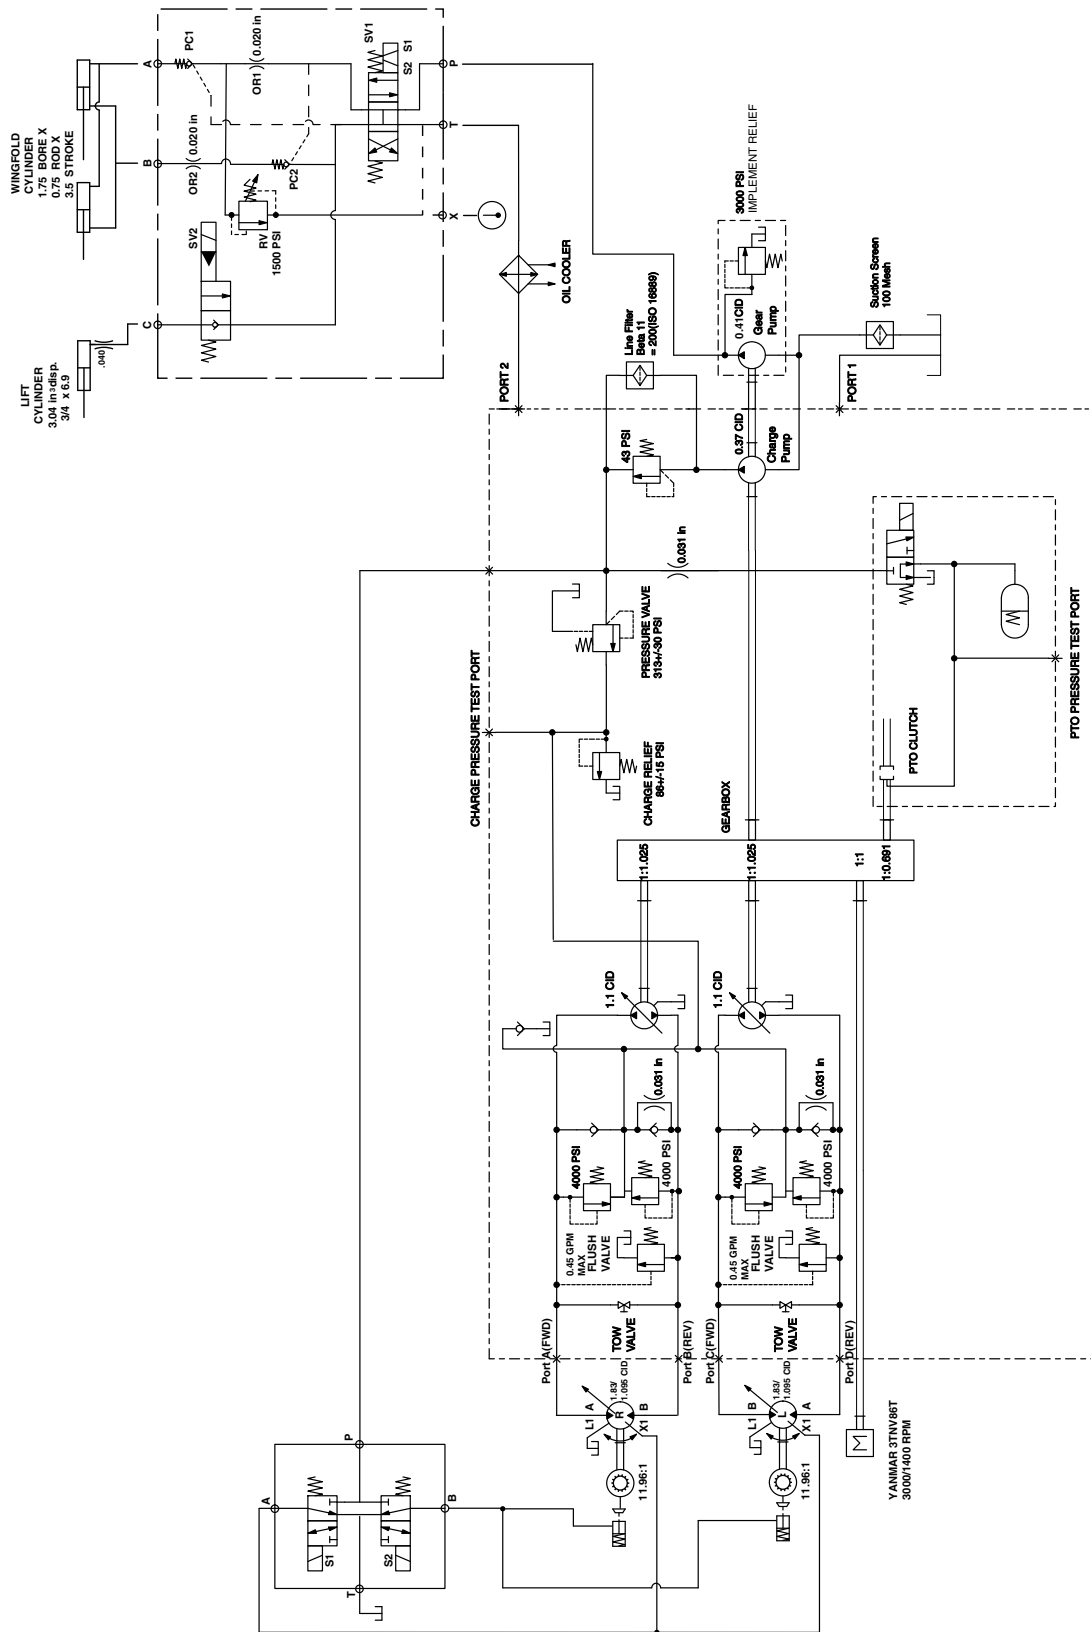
WINGFOLD CYLINDER 1.75 BORE X 0.75 ROD X 3.5 STROKE

LIFT CYLINDER 3.04 in3 disp. 3/4 x 6.9

.040

A
B
C
PC1
OR1 (0.020 in
OR2 (0.020 in
PC2
RV 1500 PSI
SV2
SV1
S1
S2
P
T
X

OIL COOLER

3000 PSI IMPLEMENT RELIEF

0.41CID Gear Pump

Suction Screen 100 Mesh

PORT 2
PORT 1

Line Filter Beta 11 = 200(ISO 16889)

43 PSI

0.37 CID Charge Pump

(0.031 in

PRESSURE VALVE 313+/-30 PSI

CHARGE RELIEF 86+/-15 PSI

CHARGE PRESSURE TEST PORT

PTO CLUTCH

PTO PRESSURE TEST PORT

GEARBOX
1:1.025
1:1.025
1:1
1:0.691

1.1 CID
1.1 CID

(0.031 in
(0.031 in

4000 PSI
4000 PSI
4000 PSI
4000 PSI

0.45 GPM MAX FLUSH VALVE
0.45 GPM MAX FLUSH VALVE

TOW VALVE
TOW VALVE

Port A(FWD)
Port B(REV)
Port C(FWD)
Port D(REV)

L1 A R X1 B 1.83/1.095 CID
L1 B L X1 A 1.83/1.095 CID

11.96:1
11.96:1

YANMAR 3TNV86T 3000/1400 RPM

A
P
B
T
S1
S2